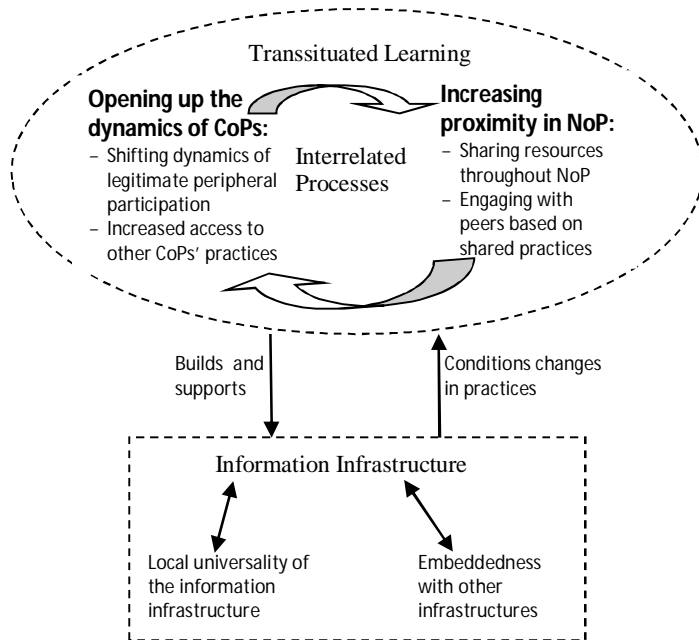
Transsituated Learning

**Opening up the dynamics of CoPs:**
– Shifting dynamics of legitimate peripheral participation
– Increased access to other CoPs' practices

Interrelated Processes

**Increasing proximity in NoP:**
– Sharing resources throughout NoP
– Engaging with peers based on shared practices

Builds and supports

Conditions changes in practices

Information Infrastructure

Local universality of the information infrastructure

Embeddedness with other infrastructures